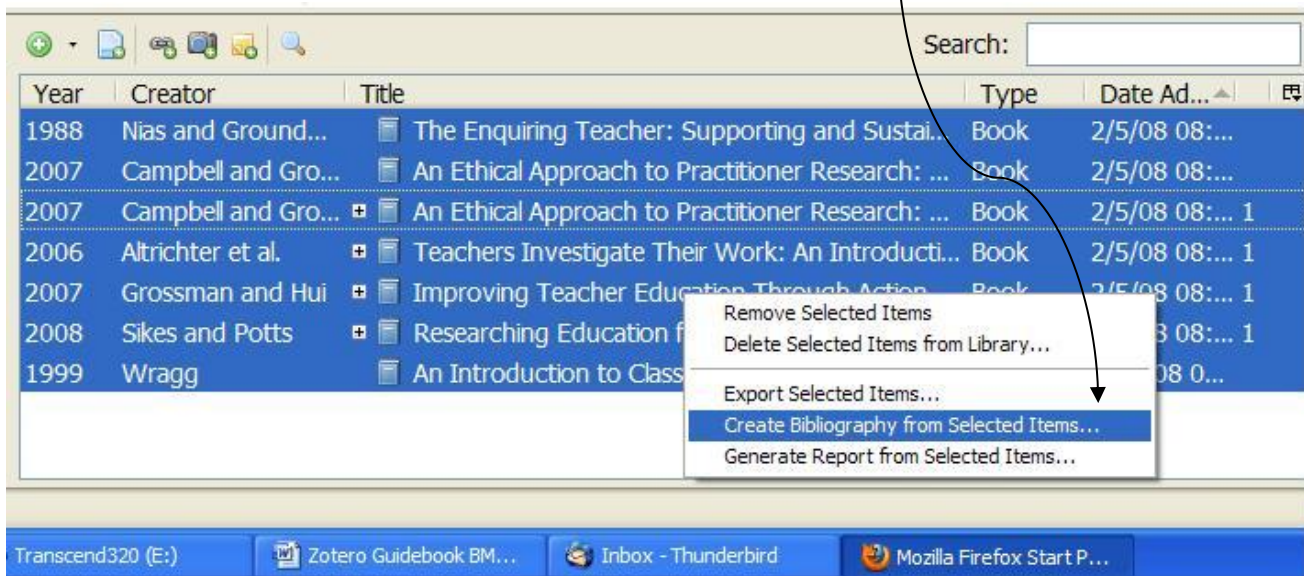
Search:

| Year | Creator | Title | Type | Date Ad... |
|---|---|---|---|---|
| 1988 | Nias and Ground... | The Enquiring Teacher: Supporting and Sustai... | Book | 2/5/08 08:... |
| 2007 | Campbell and Gro... | An Ethical Approach to Practitioner Research: ... | Book | 2/5/08 08:... |
| 2007 | Campbell and Gro... | An Ethical Approach to Practitioner Research: ... | Book | 2/5/08 08:... 1 |
| 2006 | Altrichter et al. | Teachers Investigate Their Work: An Introducti... | Book | 2/5/08 08:... 1 |
| 2007 | Grossman and Hui | Improving Teacher Education Through Action... | Book | 2/5/08 08:... 1 |
| 2008 | Sikes and Potts | Researching Education f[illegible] | | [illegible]8 08:... 1 |
| 1999 | Wragg | An Introduction to Class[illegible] | | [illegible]08 0... |

Remove Selected Items
Delete Selected Items from Library...
Export Selected Items...
Create Bibliography from Selected Items...
Generate Report from Selected Items...

Transcend320 (E:)
Zotero Guidebook BM...
Inbox - Thunderbird
Mozilla Firefox Start P...